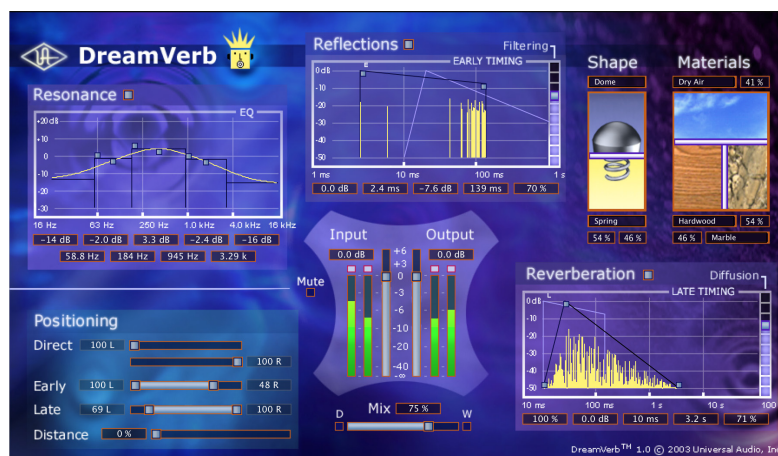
DreamVerb

Resonance

EQ

+20 dB
10
0
-10
-20
-30

16 Hz 63 Hz 250 Hz 1.0 kHz 4.0 kHz 16 kHz

-14 dB -2.0 dB 3.3 dB -2.4 dB -16 dB

58.8 Hz 184 Hz 945 Hz 3.29 k

Reflections

Filtering

EARLY TIMING

0 dB
-10
-20
-30
-40
-50

E

1 ms 10 ms 100 ms 1 s

0.0 dB 2.4 ms -7.6 dB 139 ms 70 %

Shape

Dome

Spring

54 % 46 %

Materials

Dry Air 41 %

Hardwood 54 %

46 % Marble

Input Output

0.0 dB 0.0 dB

+6
+3
0
-3
-6
-10
-20
-40
-∞

Mute

Mix 75 %

D W

Positioning

Direct 100 L

100 R

Early 100 L 48 R

Late 69 L 100 R

Distance 0 %

Reverberation

Diffusion

LATE TIMING

L

0 dB
-10
-20
-30
-40
-50

10 ms 100 ms 1 s 10 s 100

100 % 0.0 dB 10 ms 3.2 s 71 %

DreamVerb$^{TM}$ 1.0 © 2003 Universal Audio, In